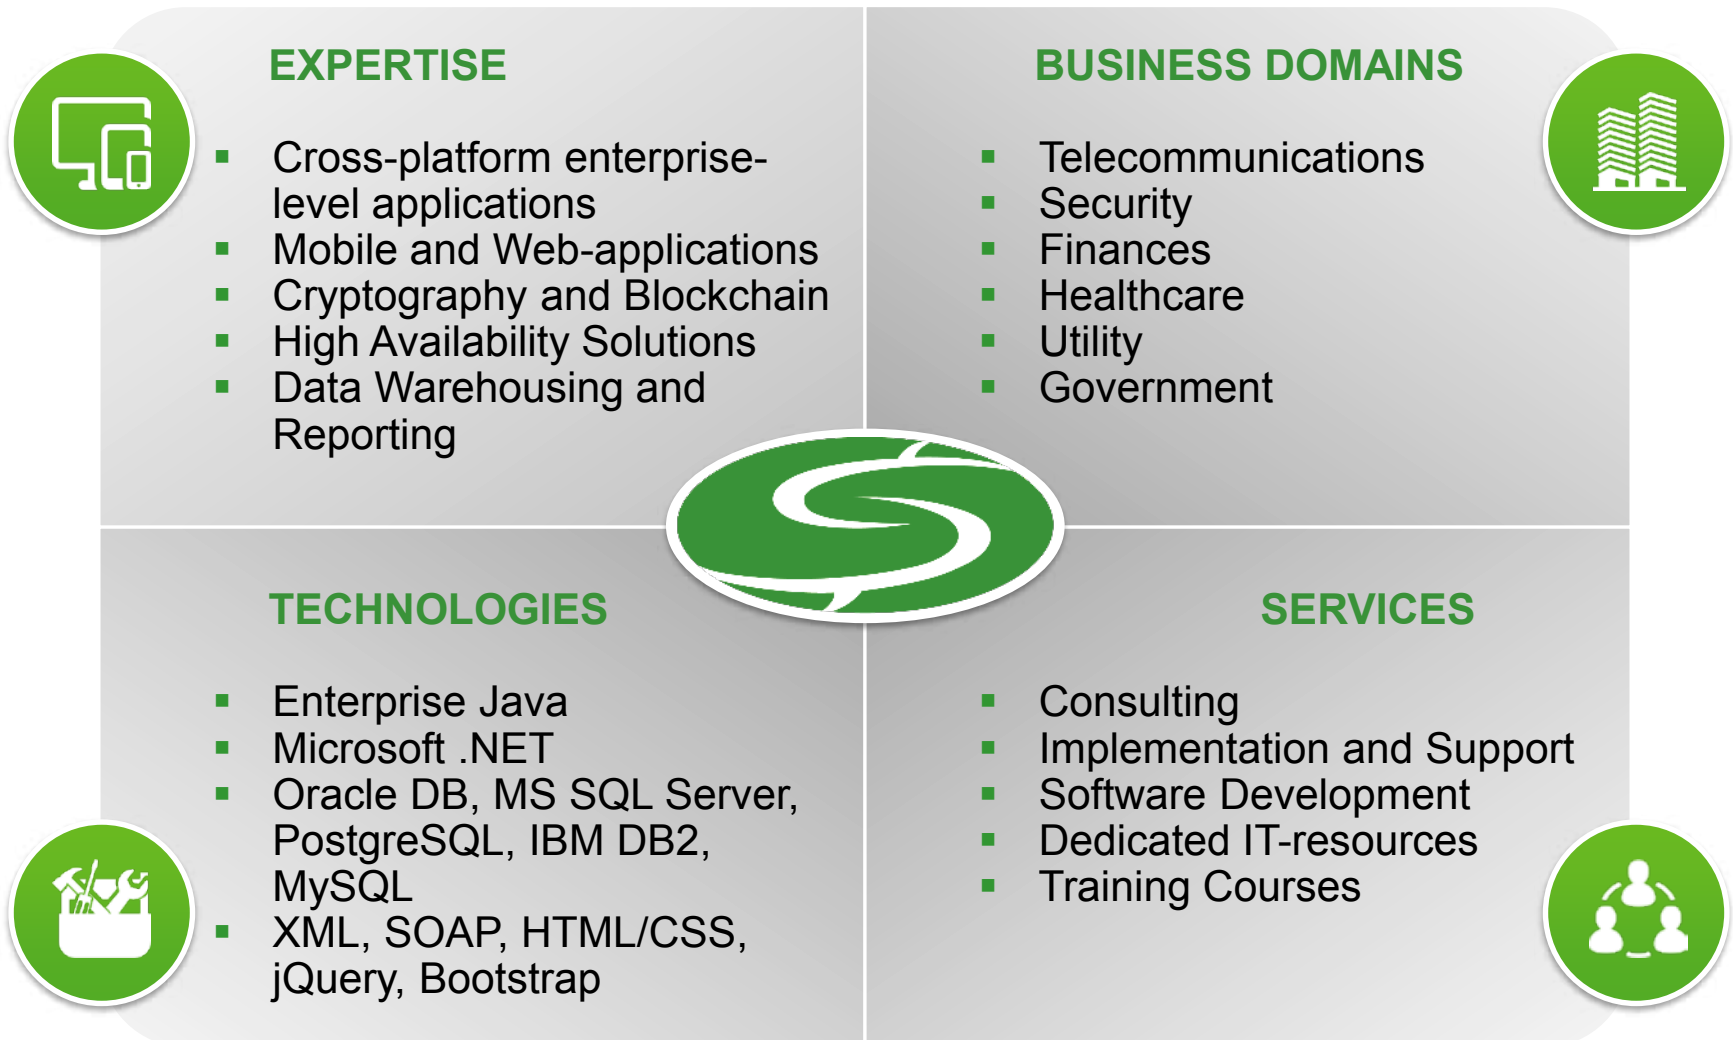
EXPERTISE

- Cross-platform enterprise-level applications
- Mobile and Web-applications
- Cryptography and Blockchain
- High Availability Solutions
- Data Warehousing and Reporting

BUSINESS DOMAINS

- Telecommunications
- Security
- Finances
- Healthcare
- Utility
- Government

TECHNOLOGIES

- Enterprise Java
- Microsoft .NET
- Oracle DB, MS SQL Server, PostgreSQL, IBM DB2, MySQL
- XML, SOAP, HTML/CSS, jQuery, Bootstrap

SERVICES

- Consulting
- Implementation and Support
- Software Development
- Dedicated IT-resources
- Training Courses